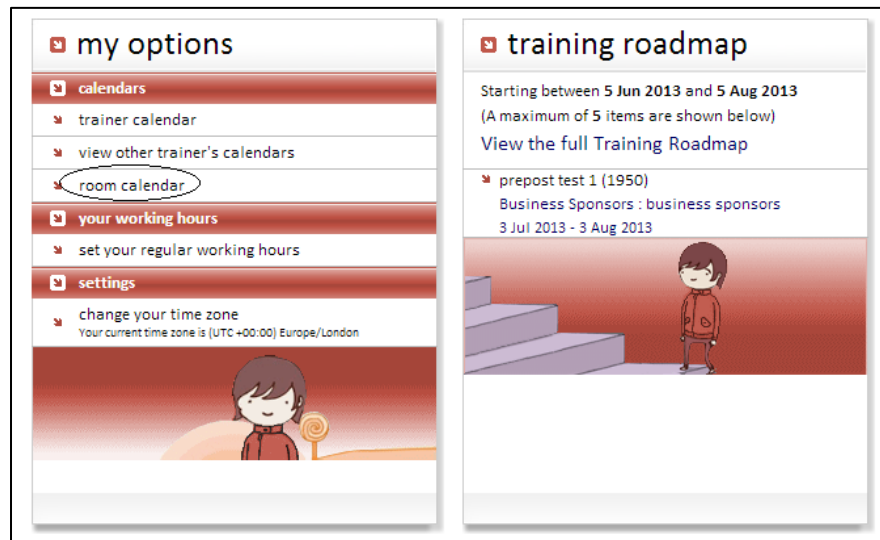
my options

calendars

trainer calendar

view other trainer's calendars

room calendar

your working hours

set your regular working hours

settings

change your time zone
Your current time zone is (UTC +00:00) Europe/London

training roadmap

Starting between **5 Jun 2013** and **5 Aug 2013**
(A maximum of **5** items are shown below)
View the full Training Roadmap

prepost test 1 (1950)
Business Sponsors : business sponsors
3 Jul 2013 - 3 Aug 2013